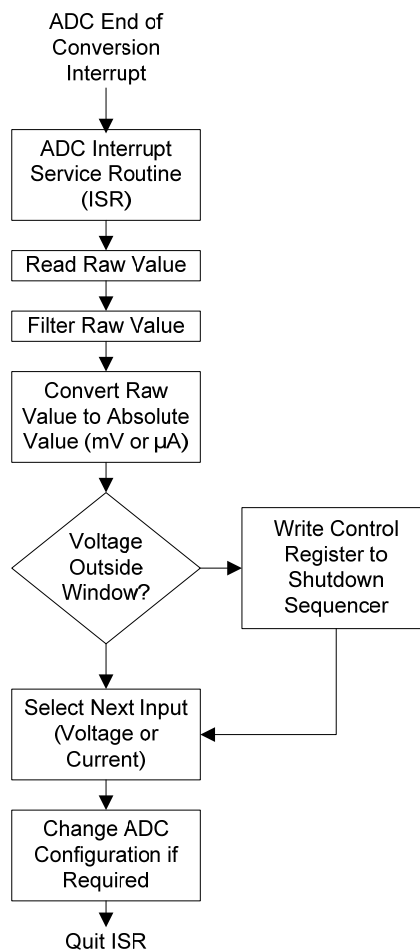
ADC End of Conversion Interrupt

ADC Interrupt Service Routine (ISR)

Read Raw Value

Filter Raw Value

Convert Raw Value to Absolute Value (mV or µA)

Voltage Outside Window?

Write Control Register to Shutdown Sequencer

Select Next Input (Voltage or Current)

Change ADC Configuration if Required

Quit ISR